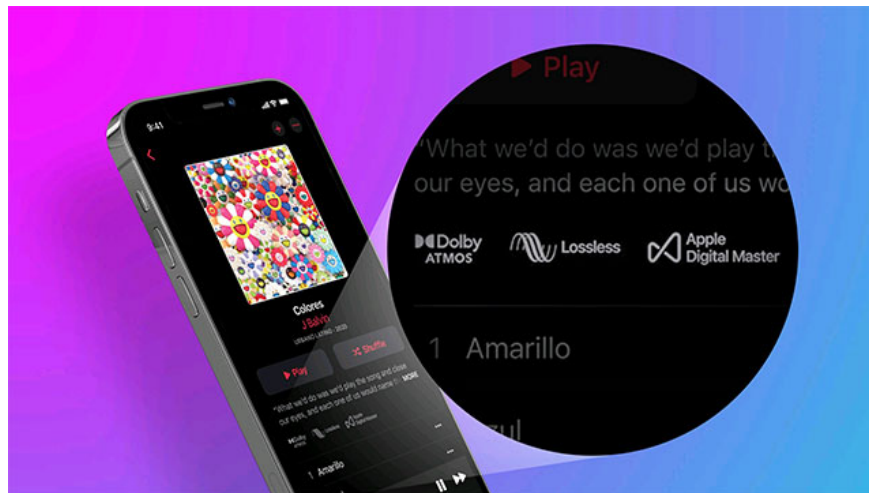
Play

"What we'd do was we'd play t our eyes, and each one of us wo

Dolby ATMOS

Lossless

Apple Digital Master

1 Amarillo

zul

9:41

Colores

J Balvin

URBANO LATINO · 2020

Play

Shuffle

"What we'd do was we'd play the song and close our eyes, and each one of us would came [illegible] MORE

1 Amarillo